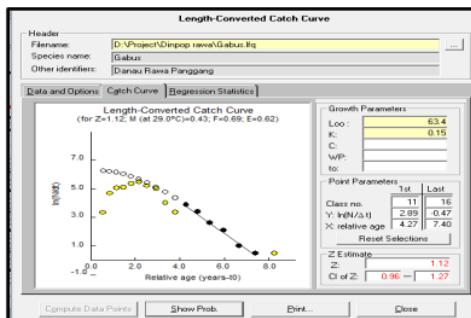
Length-Converted Catch Curve

Header

Filename: D:\Project\Dinpop rawa\Gabus.lfq

Species name: Gabus

Other identifiers: Danau Rawa Panggang

Data and Options | Catch Curve | Regression Statistics

Length-Converted Catch Curve
(for Z=1.12; M (at 29.0°C)=0.43; F=0.69; E=0.62)

ln(N/Δt)

7.0
5.0
3.0
1.0
-1.0

0.0 2.0 4.0 6.0 8.0

Relative age (years-t0)

Growth Parameters

Loo: 63.4
K: 0.15
C:
WP:
to:

Point Parameters

| | 1st | Last |
|---|---|---|
| Class no. | 11 | 16 |
| Y: ln(N/Δ t) | 2.89 | -0.47 |
| X: relative age | 4.27 | 7.40 |

Reset Selections

Z Estimate

Z: 1.12

CI of Z: 0.96 – 1.27

Compute Data Points | Show Prob. | Print... | Close